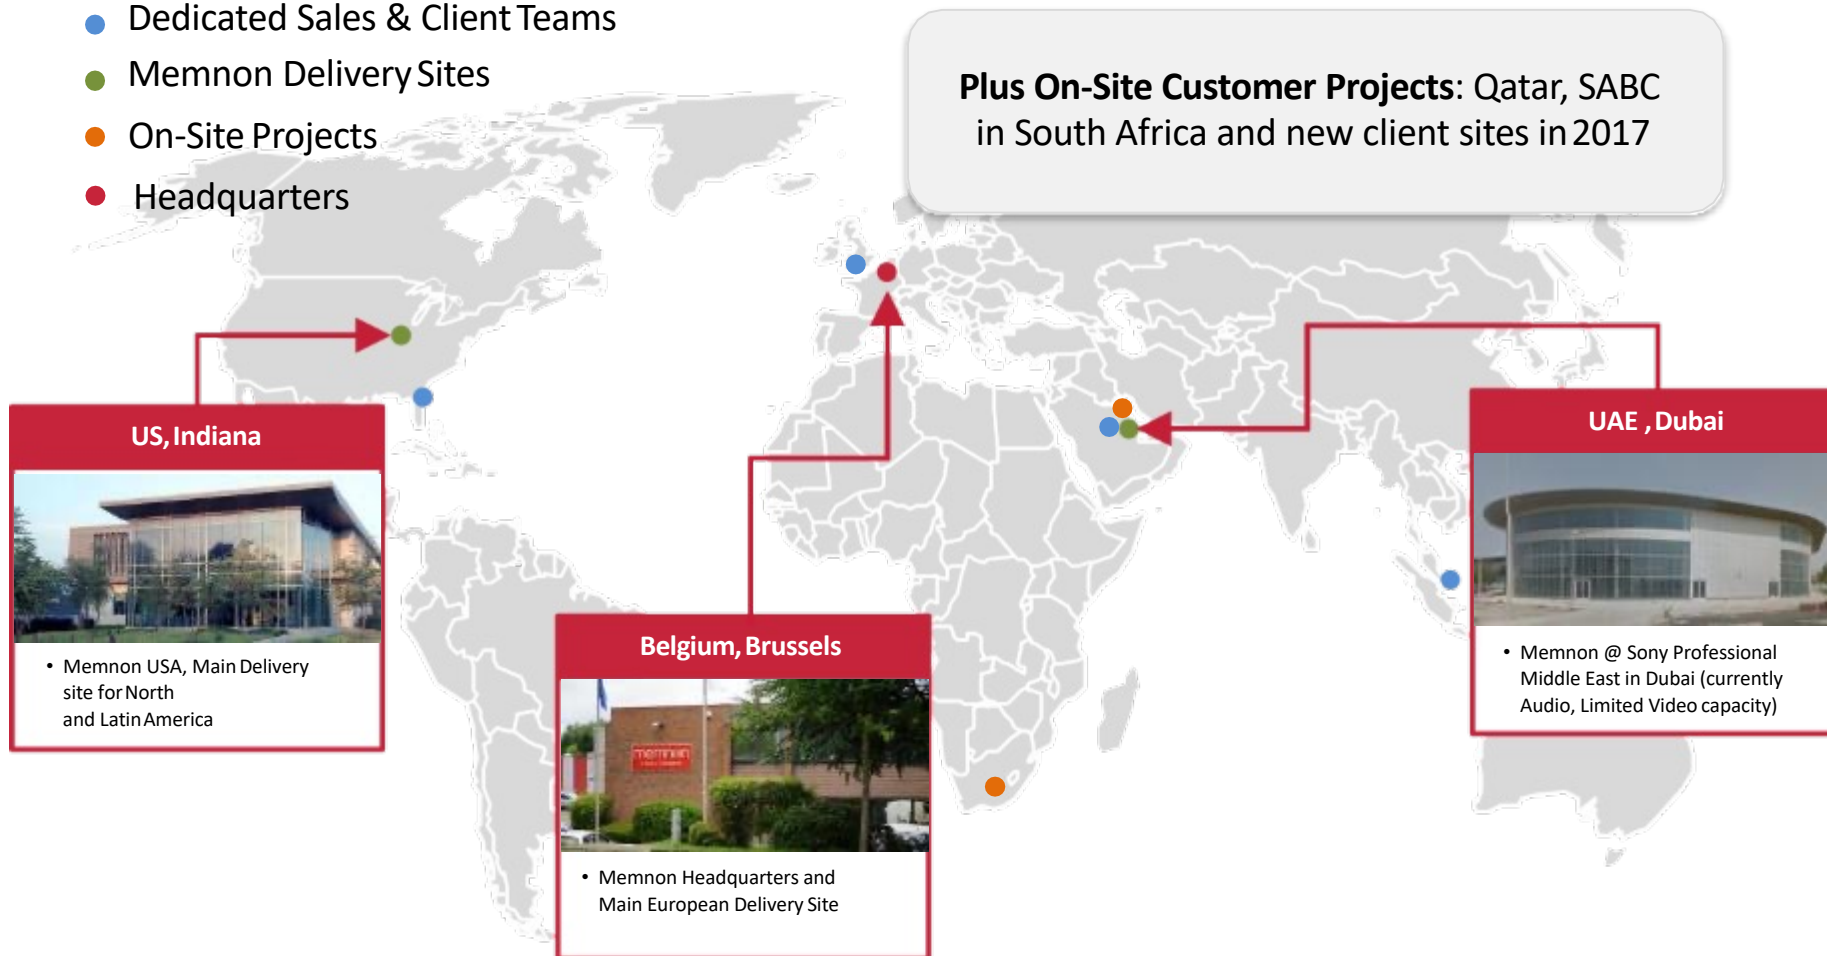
Dedicated Sales & Client Teams
Memnon Delivery Sites
On-Site Projects
Headquarters

**Plus On-Site Customer Projects**: Qatar, SABC in South Africa and new client sites in 2017

US, Indiana

• Memnon USA, Main Delivery site for North and Latin America

Belgium, Brussels

memnon

• Memnon Headquarters and Main European Delivery Site

UAE , Dubai

• Memnon @ Sony Professional Middle East in Dubai (currently Audio, Limited Video capacity)